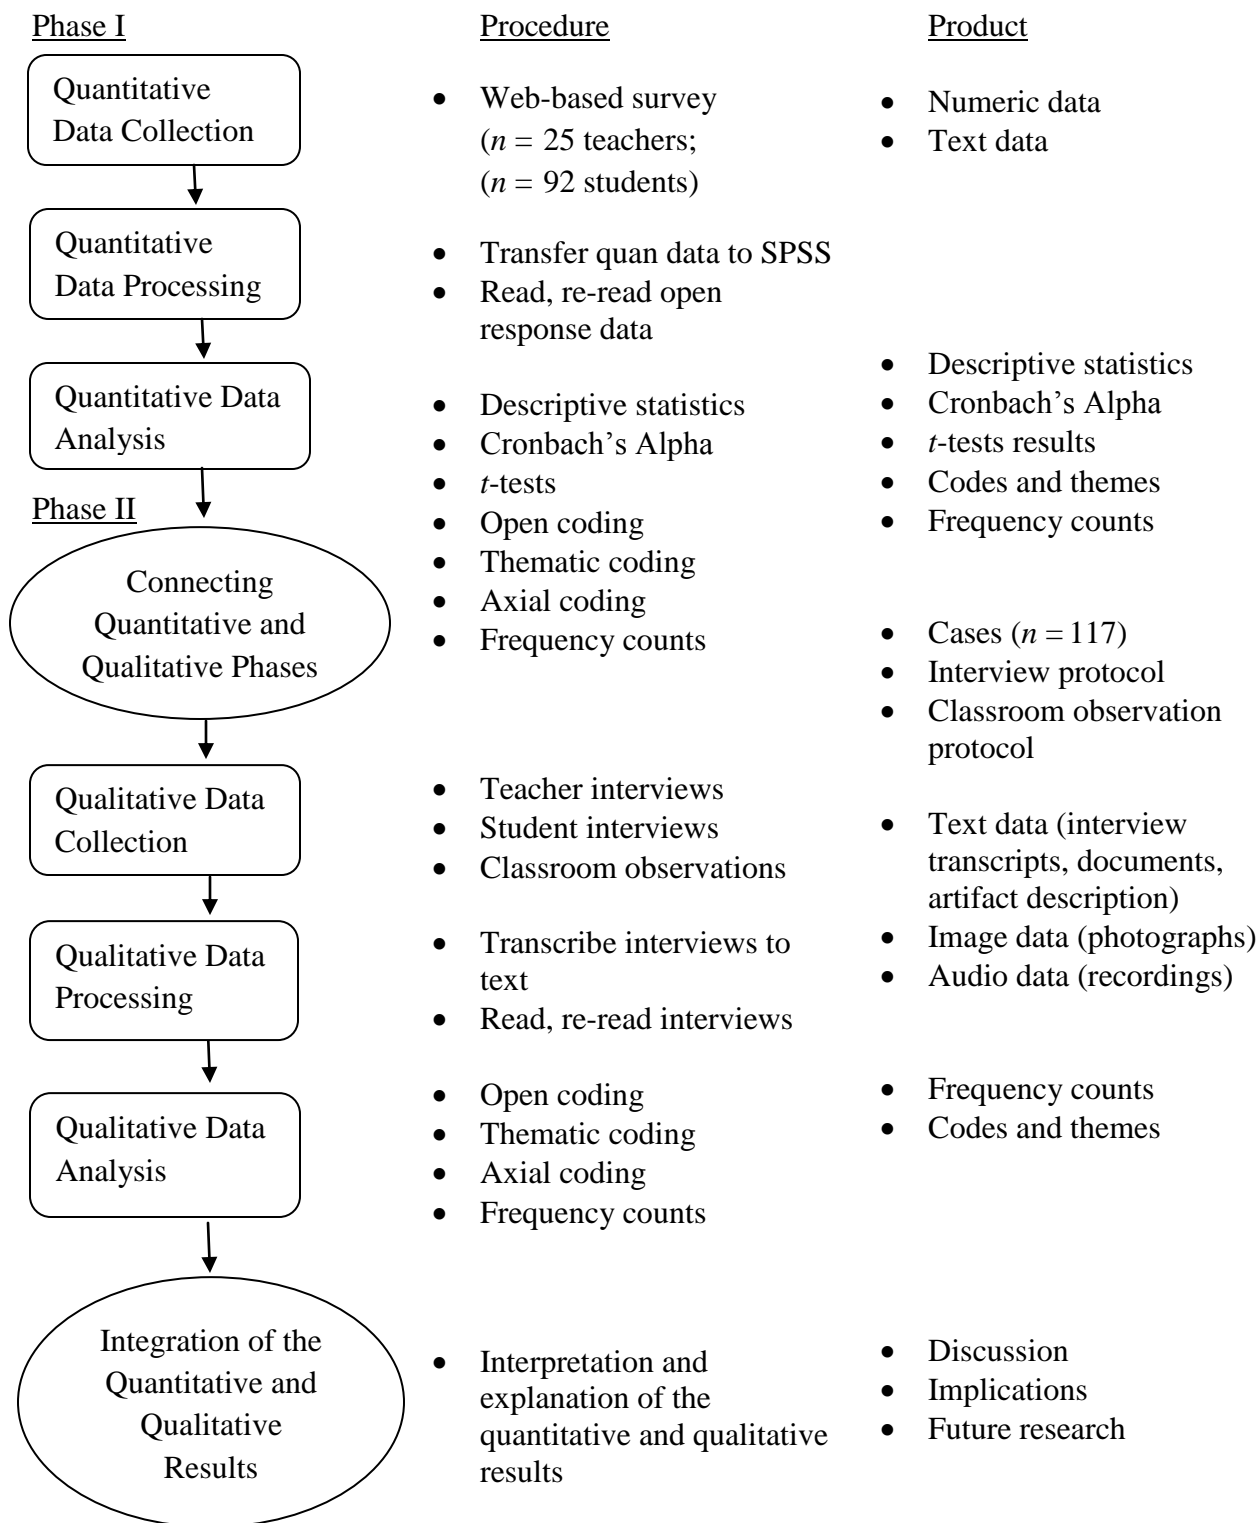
Phase I

Procedure

Product

Quantitative Data Collection

- Web-based survey ($n$ = 25 teachers; ($n$ = 92 students)

- Numeric data
- Text data

Quantitative Data Processing

- Transfer quan data to SPSS
- Read, re-read open response data

Quantitative Data Analysis

- Descriptive statistics
- Cronbach's Alpha
- $t$-tests
- Open coding
- Thematic coding
- Axial coding
- Frequency counts

- Descriptive statistics
- Cronbach's Alpha
- $t$-tests results
- Codes and themes
- Frequency counts

Phase II

Connecting Quantitative and Qualitative Phases

- Cases ($n$ = 117)
- Interview protocol
- Classroom observation protocol

Qualitative Data Collection

- Teacher interviews
- Student interviews
- Classroom observations

- Text data (interview transcripts, documents, artifact description)
- Image data (photographs)
- Audio data (recordings)

Qualitative Data Processing

- Transcribe interviews to text
- Read, re-read interviews

Qualitative Data Analysis

- Open coding
- Thematic coding
- Axial coding
- Frequency counts

- Frequency counts
- Codes and themes

Integration of the Quantitative and Qualitative Results

- Interpretation and explanation of the quantitative and qualitative results

- Discussion
- Implications
- Future research